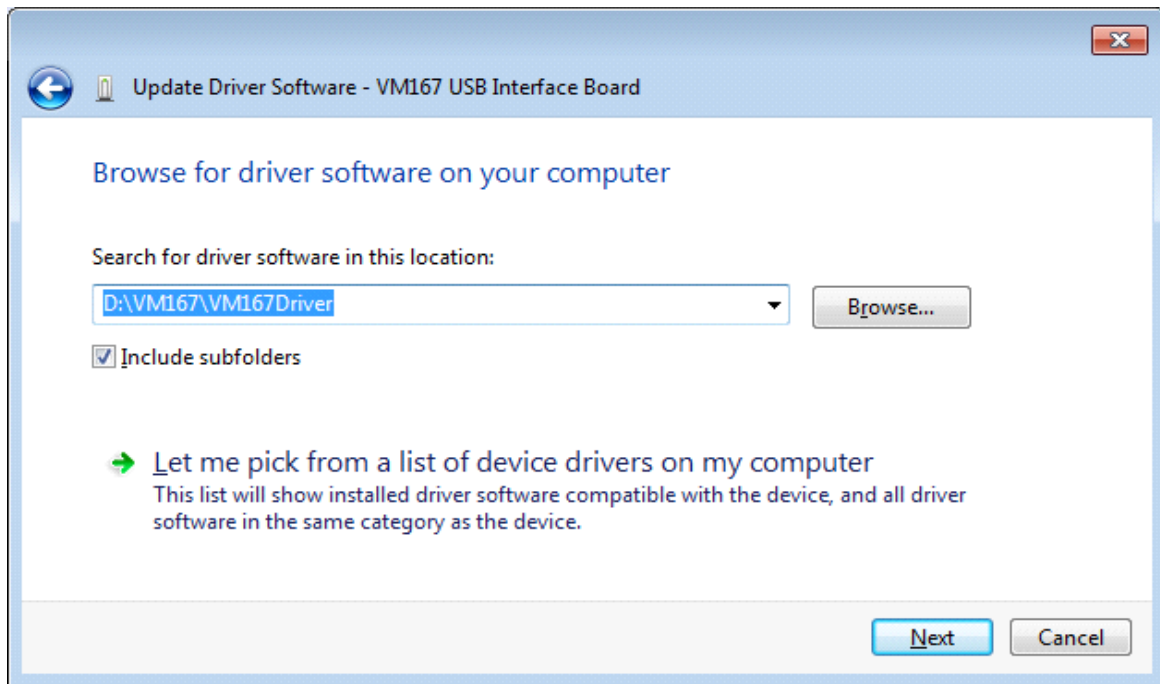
Update Driver Software - VM167 USB Interface Board

Browse for driver software on your computer

Search for driver software in this location:

D:\VM167\VM167Driver

Browse...

Include subfolders

Let me pick from a list of device drivers on my computer
This list will show installed driver software compatible with the device, and all driver software in the same category as the device.

Next

Cancel